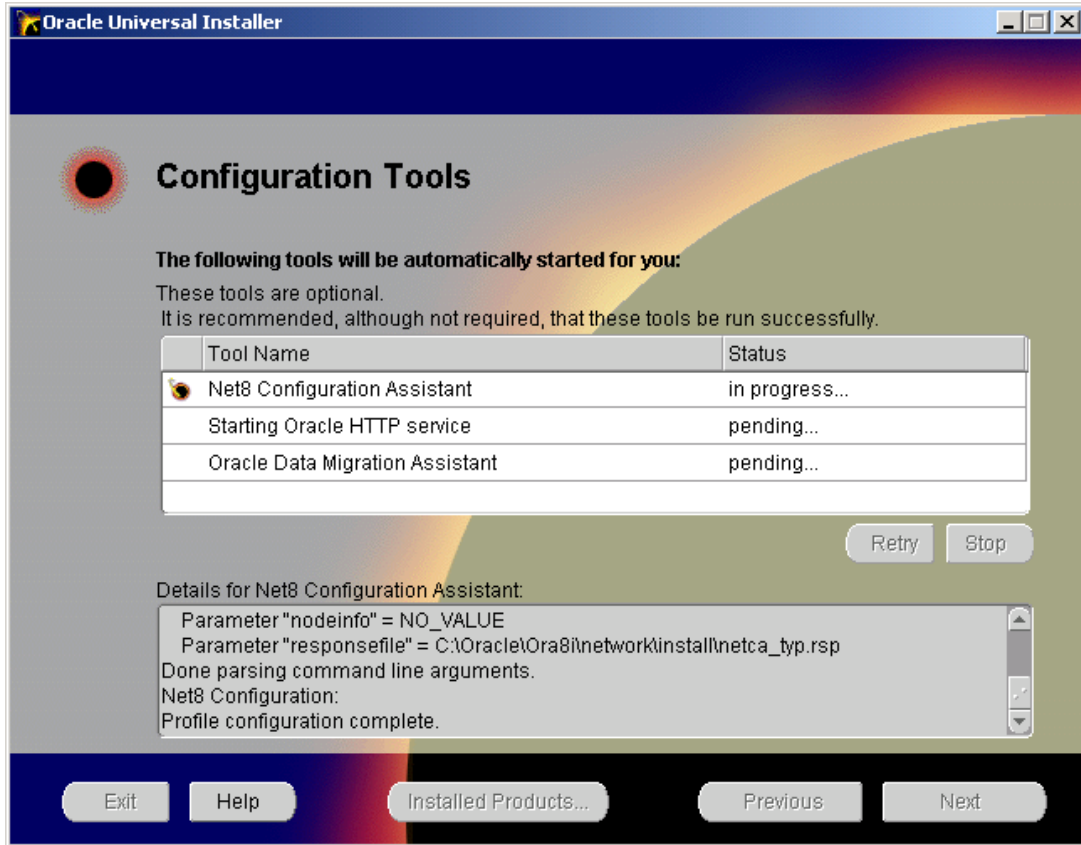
Oracle Universal Installer

Configuration Tools

The following tools will be automatically started for you:

These tools are optional.
It is recommended, although not required, that these tools be run successfully.

| Tool Name | Status |
|---|---|
| Net8 Configuration Assistant | in progress... |
| Starting Oracle HTTP service | pending... |
| Oracle Data Migration Assistant | pending... |

Retry Stop

Details for Net8 Configuration Assistant:

Parameter "nodeinfo" = NO_VALUE
Parameter "responsefile" = C:\Oracle\Ora8i\network\install\netca_typ.rsp
Done parsing command line arguments.
Net8 Configuration:
Profile configuration complete.

Exit Help Installed Products... Previous Next